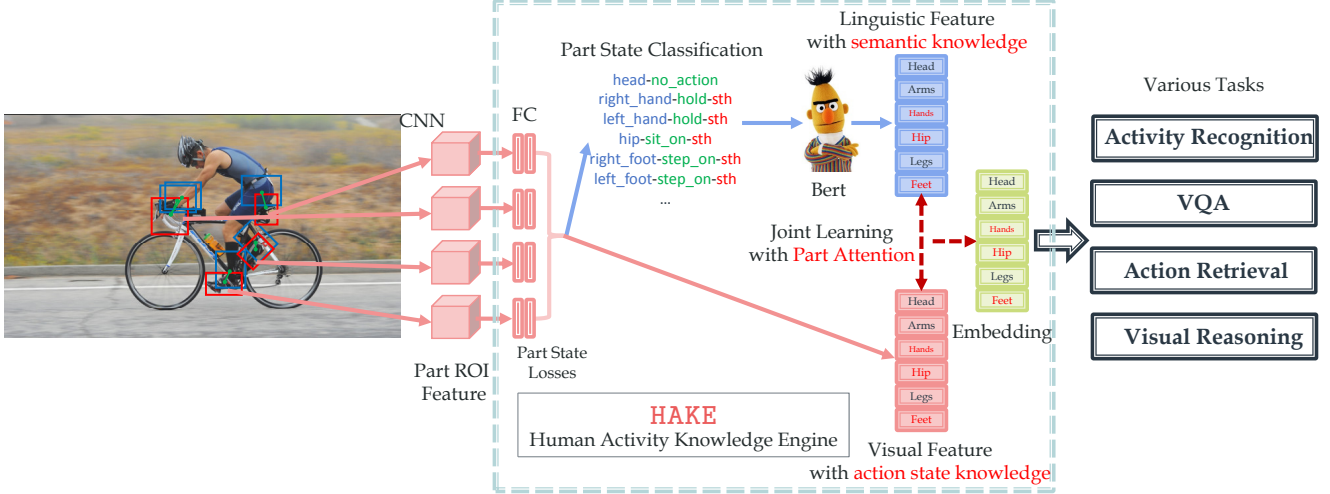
CNN

FC

Part ROI Feature

Part State Losses

Part State Classification

head-no_action
right_hand-hold-sth
left_hand-hold-sth
hip-sit_on-sth
right_foot-step_on-sth
left_foot-step_on-sth
...

Bert

Linguistic Feature with semantic knowledge

Head
Arms
Hands
Hip
Legs
Feet

Joint Learning with Part Attention

Head
Arms
Hands
Hip
Legs
Feet

Embedding

Head
Arms
Hands
Hip
Legs
Feet

Visual Feature with action state knowledge

HAKE
Human Activity Knowledge Engine

Various Tasks

Activity Recognition

VQA

Action Retrieval

Visual Reasoning